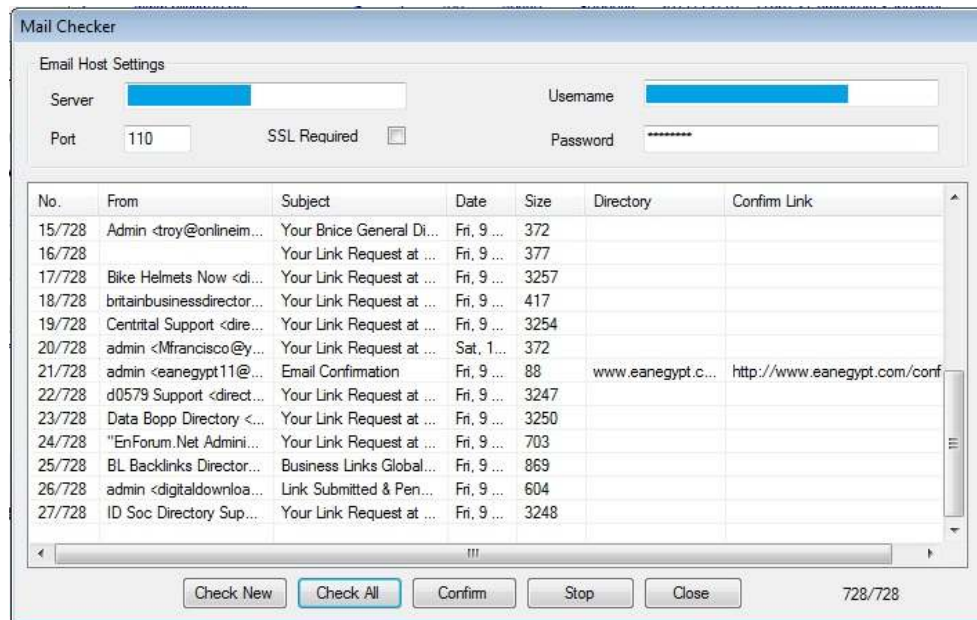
Mail Checker

Email Host Settings

Server

Username

Port 110

SSL Required

Password *********

| No. | From | Subject | Date | Size | Directory | Confirm Link |
|---|---|---|---|---|---|---|
| 15/728 | Admin <troy@onlineim... | Your Bnice General Di... | Fri, 9 ... | 372 | | |
| 16/728 | | Your Link Request at ... | Fri, 9 ... | 377 | | |
| 17/728 | Bike Helmets Now <di... | Your Link Request at ... | Fri, 9 ... | 3257 | | |
| 18/728 | britainbusinessdirector... | Your Link Request at ... | Fri, 9 ... | 417 | | |
| 19/728 | Centrital Support <dire... | Your Link Request at ... | Fri, 9 ... | 3254 | | |
| 20/728 | admin <Mfrancisco@y... | Your Link Request at ... | Sat, 1... | 372 | | |
| 21/728 | admin <eanegypt11@... | Email Confirmation | Fri, 9 ... | 88 | www.eanegypt.c... | http://www.eanegypt.com/conf |
| 22/728 | d0579 Support <direct... | Your Link Request at ... | Fri, 9 ... | 3247 | | |
| 23/728 | Data Bopp Directory <... | Your Link Request at ... | Fri, 9 ... | 3250 | | |
| 24/728 | "EnForum.Net Admini... | Your Link Request at ... | Fri, 9 ... | 703 | | |
| 25/728 | BL Backlinks Director... | Business Links Global... | Fri, 9 ... | 869 | | |
| 26/728 | admin <digitaldownloa... | Link Submitted & Pen... | Fri, 9 ... | 604 | | |
| 27/728 | ID Soc Directory Sup... | Your Link Request at ... | Fri, 9 ... | 3248 | | |

Check New | Check All | Confirm | Stop | Close

728/728